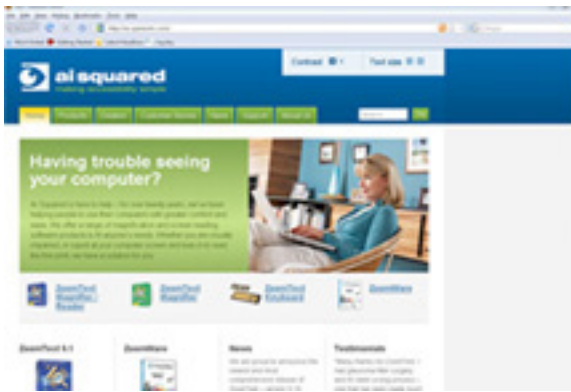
ai squared
making accessibility simple

Contrast
Text size

Home
Products
Dealers
Customer Stories
News
Support
About Us

Search

Go

Having trouble seeing your computer?

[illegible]

ZoomText Magnifier / Reader
ZoomText Magnifier
ZoomText Keyboard
ZoomWare

ZoomText 9.1
ZoomWare
News
Testimonials

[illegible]